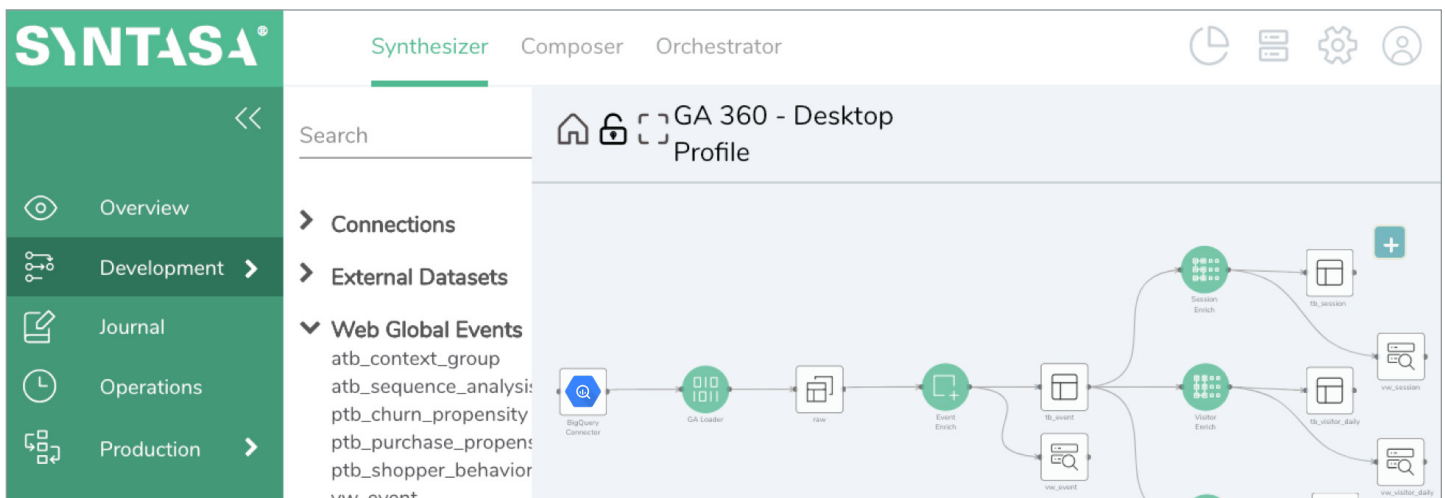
SYNTASA®

Synthesizer Composer Orchestrator

«

Overview
Development
Journal
Operations
Production

Search

Connections
External Datasets
Web Global Events
atb_context_group
atb_sequence_analysis
ptb_churn_propensity
ptb_purchase_propens
ptb_shopper_behavior
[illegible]

GA 360 - Desktop Profile

+

BigQuery Connector
GA Loader
raw
Event Enrich
tb_event
vw_event
Session Enrich
tb_session
vw_session
Visitor Enrich
tb_visitor_daily
vw_visitor_daily